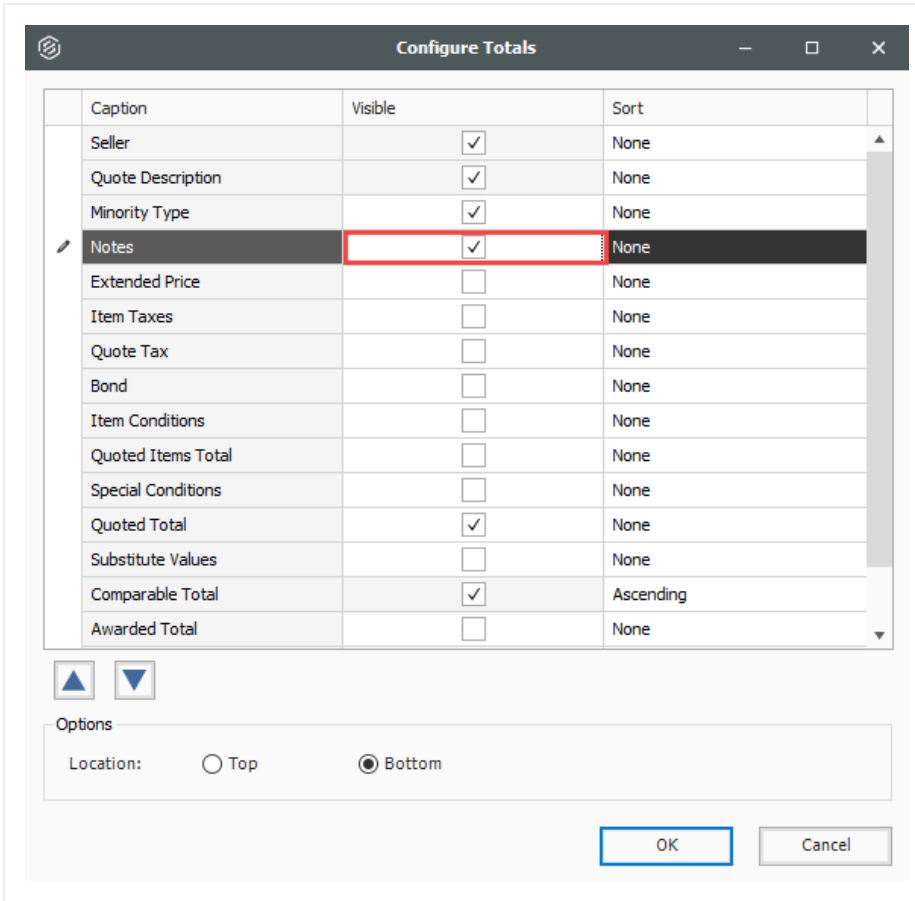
Configure Totals

| Caption | Visible | Sort |
|---|---|---|
| Seller | ✓ | None |
| Quote Description | ✓ | None |
| Minority Type | ✓ | None |
| Notes | ✓ | None |
| Extended Price | | None |
| Item Taxes | | None |
| Quote Tax | | None |
| Bond | | None |
| Item Conditions | | None |
| Quoted Items Total | | None |
| Special Conditions | | None |
| Quoted Total | ✓ | None |
| Substitute Values | | None |
| Comparable Total | ✓ | Ascending |
| Awarded Total | | None |

Options

Location: Top Bottom

OK Cancel